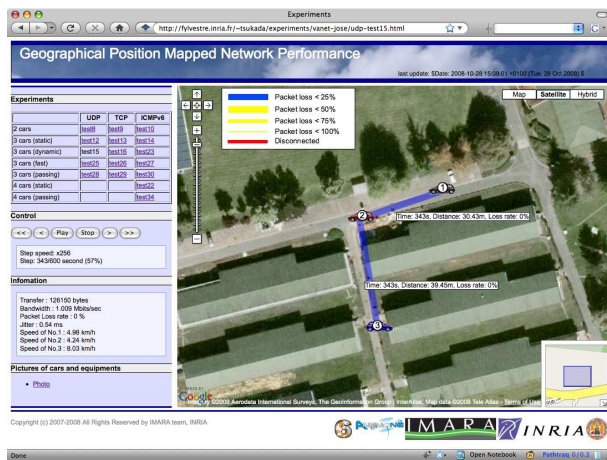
Experiments

http://fylvestre.inria.fr/~tsukada/experiments/vanet-jose/udp-test15.html

Geographical Position Mapped Network Performance

last update: $Date: 2008-10-28 15:09:01 +0100 (Tue, 28 Oct 2008) $

Experiments

| | UDP | TCP | ICMPv6 |
|---|---|---|---|
| 2 cars | test8 | test9 | test10 |
| 3 cars (static) | test12 | test13 | test14 |
| 3 cars (dynamic) | test15 | test18 | test23 |
| 3 cars (fast) | test25 | test26 | test27 |
| 3 cars (passing) | test28 | test29 | test30 |
| 4 cars (static) | | | test22 |
| 4 cars (passing) | | | test34 |

Control

<< < Play Stop > >>

Step speed: x256
Step: 343/600 second (57%)

Infomation

Transfer : 128150 bytes
Bandwidth : 1.009 Mbits/sec
Packet Loss rate : 0 %
Jitter : 0.54 ms
Speed of No.1 : 4.98 km/h
Speed of No.2 : 4.24 km/h
Speed of No.3 : 8.03 km/h

Pictures of cars and equipments

• Photo

Packet loss < 25%
Packet loss < 50%
Packet loss < 75%
Packet loss < 100%
Disconnected

Map Satellite Hybrid

1
2
3

Time: 343s, Distance: 30.43m, Loss rate: 0%
Time: 343s, Distance: 39.45m, Loss rate: 0%

Google
Imagery ©2008 Aerodata International Surveys, The GeoInformation Group | InterAtlas, Map data ©2008 Tele Atlas - Terms of Use

Copyright (c) 2007-2008 All Rights Reserved by IMARA team, INRIA

IMARA INRIA

Done
Open Notebook
Pathtraq 0/0.3